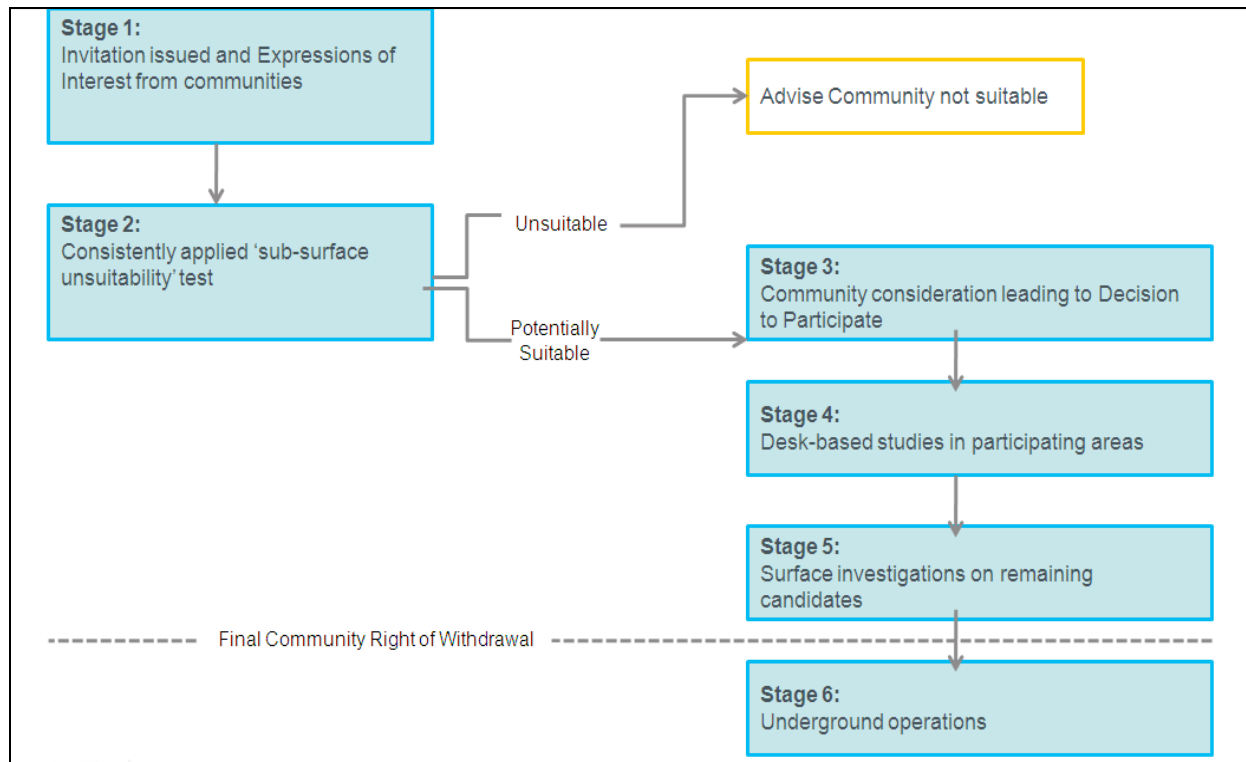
**Stage 1:**
Invitation issued and Expressions of Interest from communities

Advise Community not suitable

**Stage 2:**
Consistently applied ‘sub-surface unsuitability’ test

Unsuitable

Potentially Suitable

**Stage 3:**
Community consideration leading to Decision to Participate

**Stage 4:**
Desk-based studies in participating areas

**Stage 5:**
Surface investigations on remaining candidates

Final Community Right of Withdrawal

**Stage 6:**
Underground operations